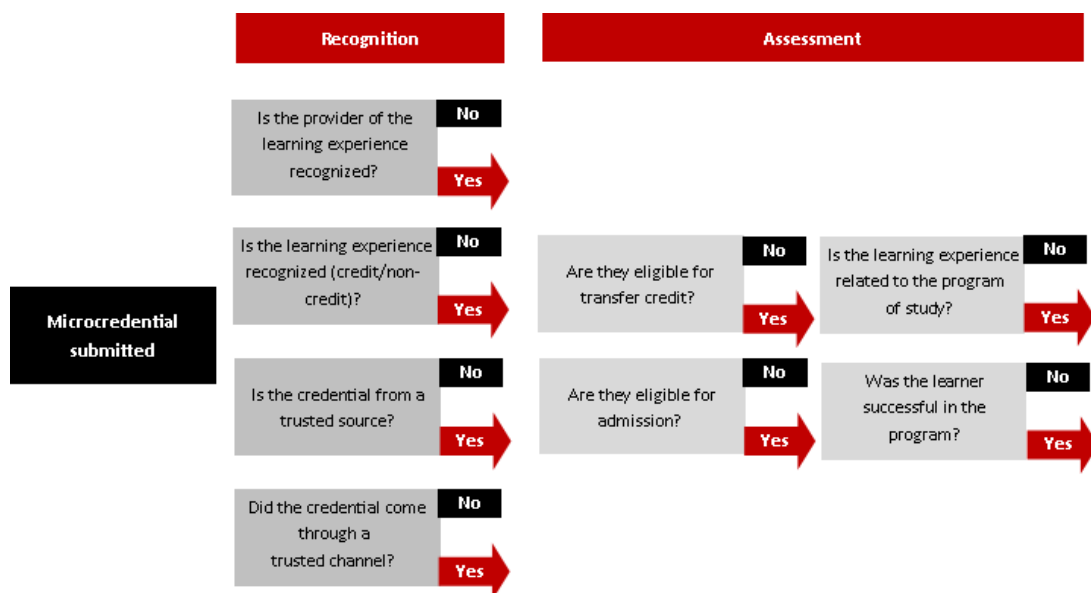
Recognition

Assessment

Microcredential submitted

Is the provider of the learning experience recognized?

No

Yes

Is the learning experience recognized (credit/non-credit)?

No

Yes

Is the credential from a trusted source?

No

Yes

Did the credential come through a trusted channel?

No

Yes

Are they eligible for transfer credit?

No

Yes

Are they eligible for admission?

No

Yes

Is the learning experience related to the program of study?

No

Yes

Was the learner successful in the program?

No

Yes